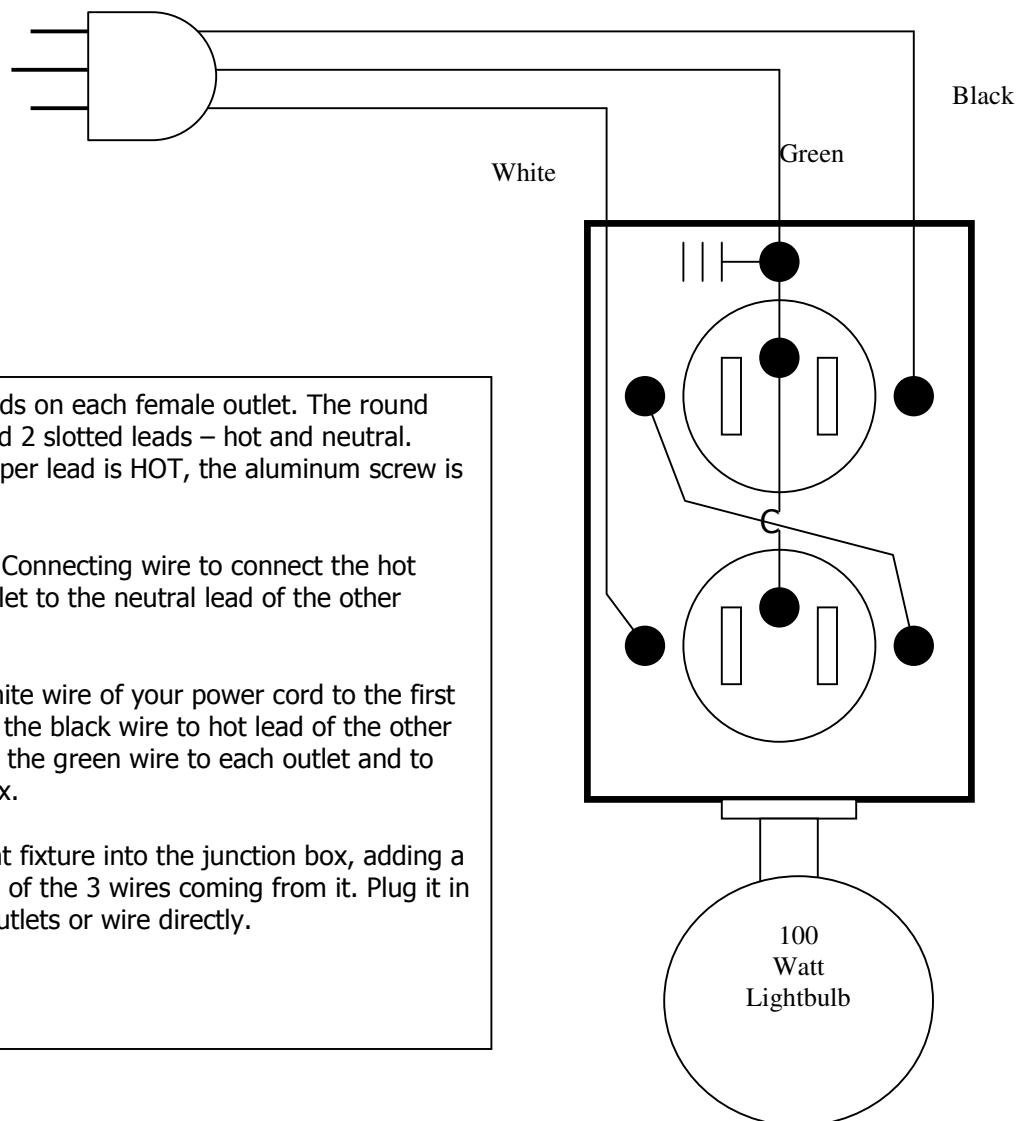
Black

Green

White

ds on each female outlet. The round d 2 slotted leads – hot and neutral. per lead is HOT, the aluminum screw is

Connecting wire to connect the hot let to the neutral lead of the other

hite wire of your power cord to the first the black wire to hot lead of the other the green wire to each outlet and to x.

t fixture into the junction box, adding a of the 3 wires coming from it. Plug it in utlets or wire directly.

100 Watt Lightbulb